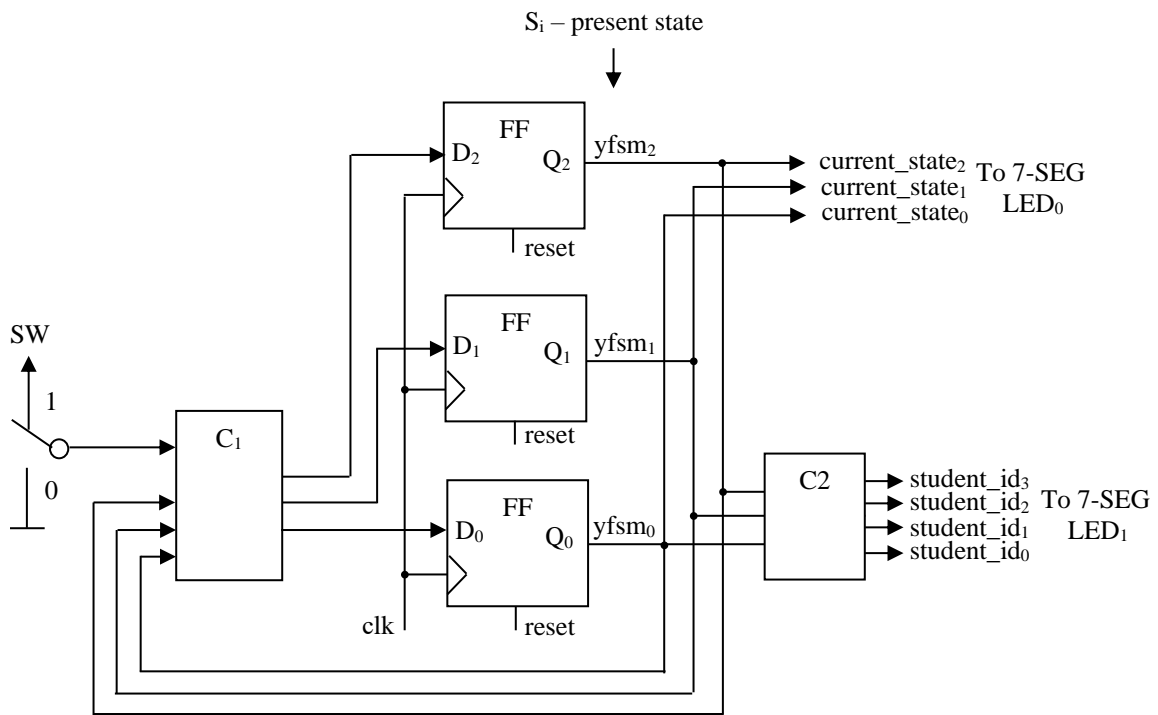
$S_i$ – present state

FF
$D_2$
$Q_2$
yfsm$_2$
reset

current_state$_2$
current_state$_1$
current_state$_0$
To 7-SEG
LED$_0$

SW
1
0

$C_1$

FF
$D_1$
$Q_1$
yfsm$_1$
reset

FF
$D_0$
$Q_0$
yfsm$_0$
reset

clk

C2
student_id$_3$
student_id$_2$
student_id$_1$
student_id$_0$
To 7-SEG
LED$_1$